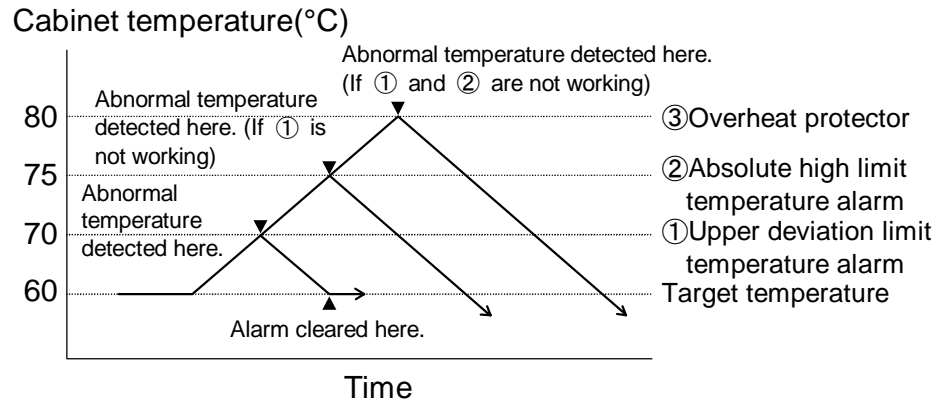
Cabinet temperature(°C)

Abnormal temperature detected here. (If ① and ② are not working)

Abnormal temperature detected here. (If ① is not working)

Abnormal temperature detected here.

80

75

70

60

③Overheat protector

②Absolute high limit temperature alarm

①Upper deviation limit temperature alarm

Target temperature

Alarm cleared here.

Time